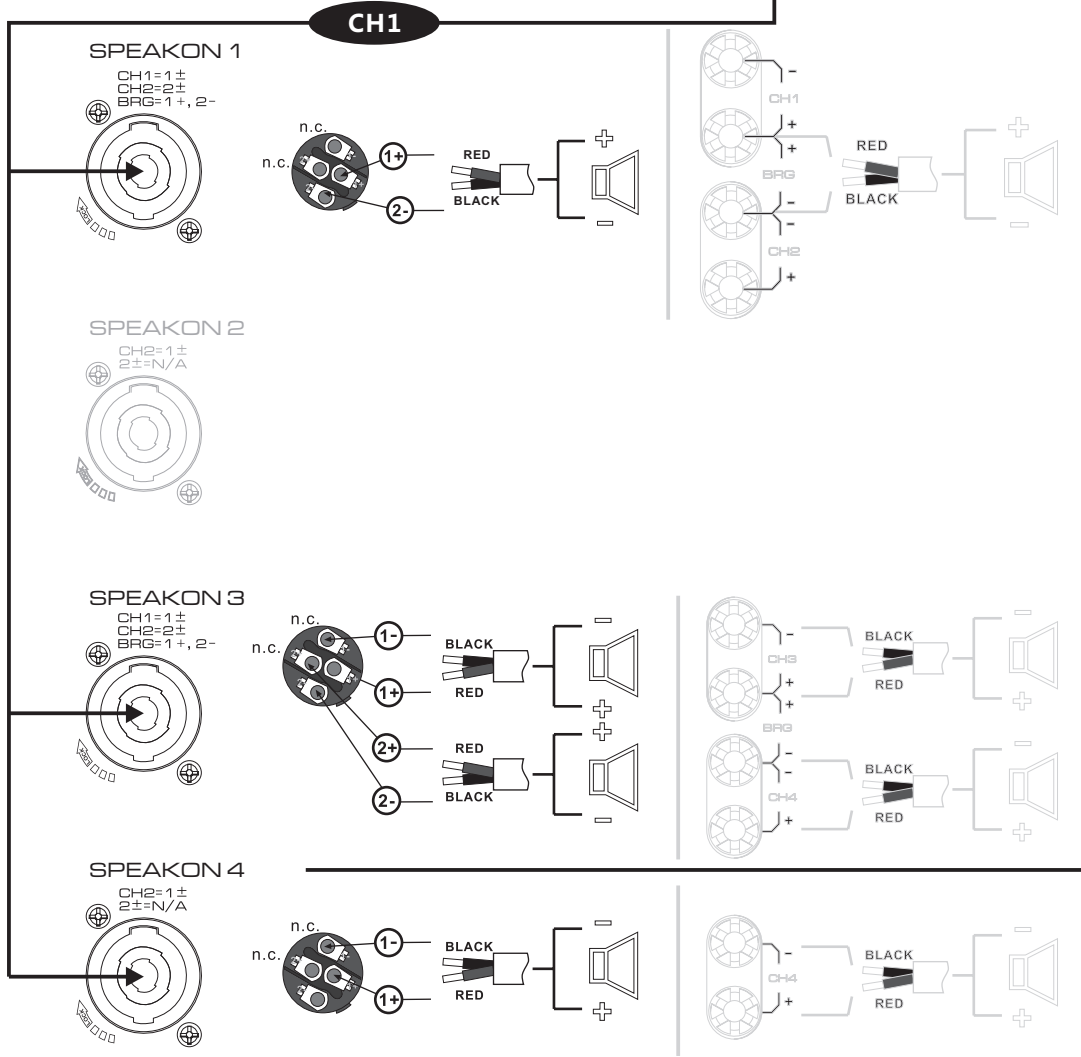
CH1

SPEAKON 1
CH1=1±
CH2=2±
BRG=1+, 2-

n.c.
n.c.
1+
2-
RED
BLACK

-
CH1
+
+
BRG
-
-
CH2
+
RED
BLACK

SPEAKON 2
CH2=1±
2±=N/A

SPEAKON 3
CH1=1±
CH2=2±
BRG=1+, 2-

n.c.
n.c.
1-
1+
2+
2-
BLACK
RED
RED
BLACK

-
CH3
+
+
BRG
-
-
CH4
+
BLACK
RED
BLACK
RED

SPEAKON 4
CH2=1±
2±=N/A

n.c.
n.c.
1-
1+
BLACK
RED

-
CH4
+
BLACK
RED